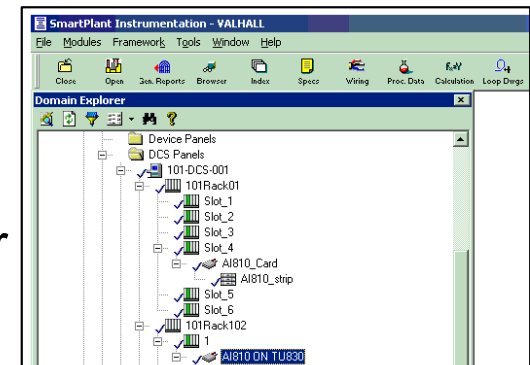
SmartPlant Instrumentation - VALHALL

File Modules Framework Tools Window Help

Close Open Gen. Reports Browser Index Specs Wiring Proc. Data Calculation Loop Drgs

Domain Explorer

Device Panels
DCS Panels
101-DCS-001
101Rack01
Slot_1
Slot_2
Slot_3
Slot_4
AI810_Card
AI810_strip
Slot_5
Slot_6
101Rack102
1
AI810 ON TU830